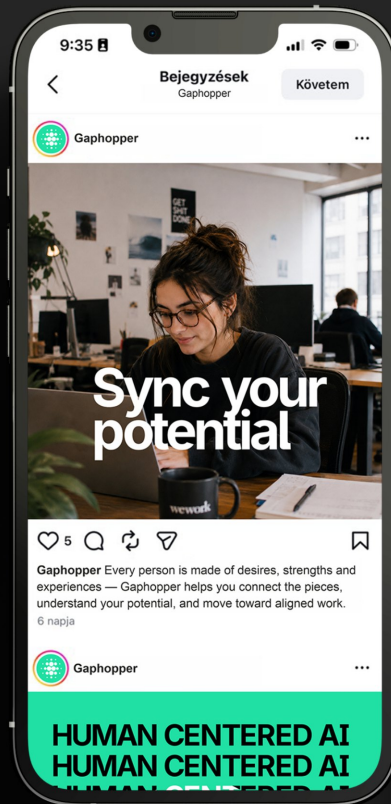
9:35

Bejegyzések
Gaphopper

Követem

Gaphopper

GET SHIT DONE

Sync your potential

wework

5

Gaphopper Every person is made of desires, strengths and experiences — Gaphopper helps you connect the pieces, understand your potential, and move toward aligned work.

6 napja

Gaphopper

HUMAN CENTERED AI
HUMAN CENTERED AI
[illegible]